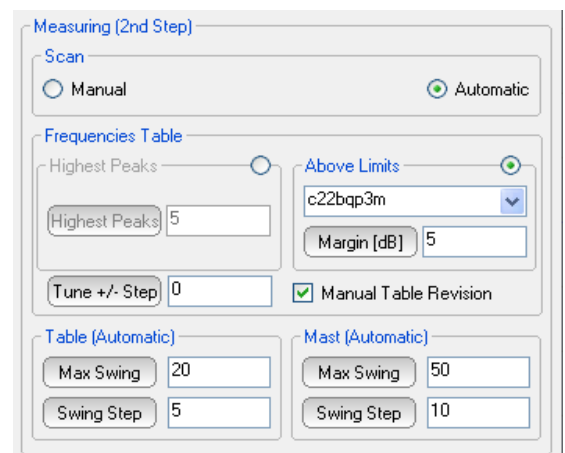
Measuring (2nd Step)

Scan

Manual

Automatic

Frequencies Table

Highest Peaks

Highest Peaks 5

Above Limits

c22bqp3m

Margin [dB] 5

Tune +/- Step 0

Manual Table Revision

Table (Automatic)

Max Swing 20

Swing Step 5

Mast (Automatic)

Max Swing 50

Swing Step 10